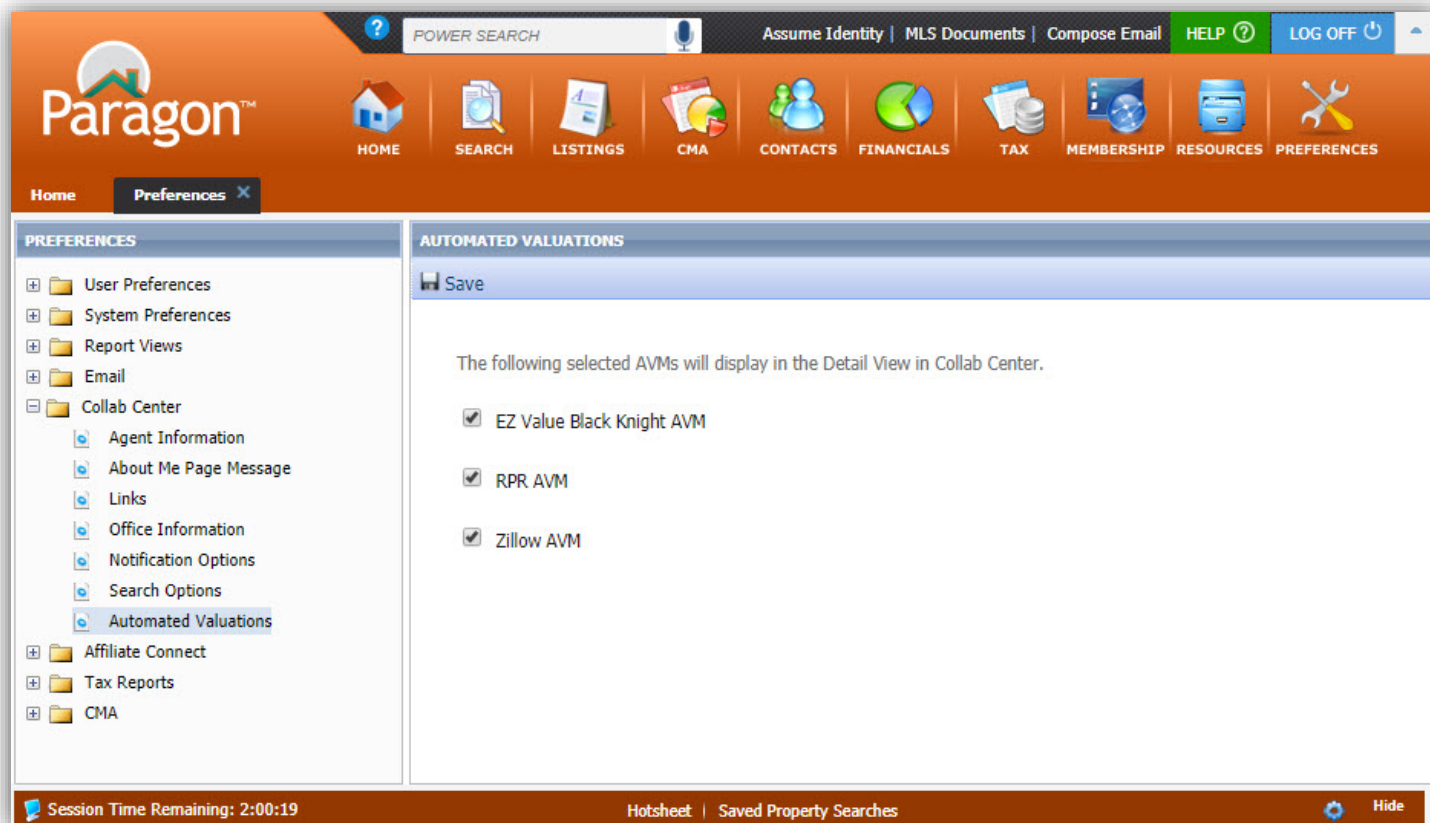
POWER SEARCH

Assume Identity | MLS Documents | Compose Email HELP LOG OFF

Paragon™

HOME SEARCH LISTINGS CMA CONTACTS FINANCIALS TAX MEMBERSHIP RESOURCES PREFERENCES

Home Preferences ✕

PREFERENCES

User Preferences
System Preferences
Report Views
Email
Collab Center
Agent Information
About Me Page Message
Links
Office Information
Notification Options
Search Options
Automated Valuations
Affiliate Connect
Tax Reports
CMA

AUTOMATED VALUATIONS

Save

The following selected AVMs will display in the Detail View in Collab Center.

EZ Value Black Knight AVM

RPR AVM

Zillow AVM

Session Time Remaining: 2:00:19

Hotsheet | Saved Property Searches

Hide